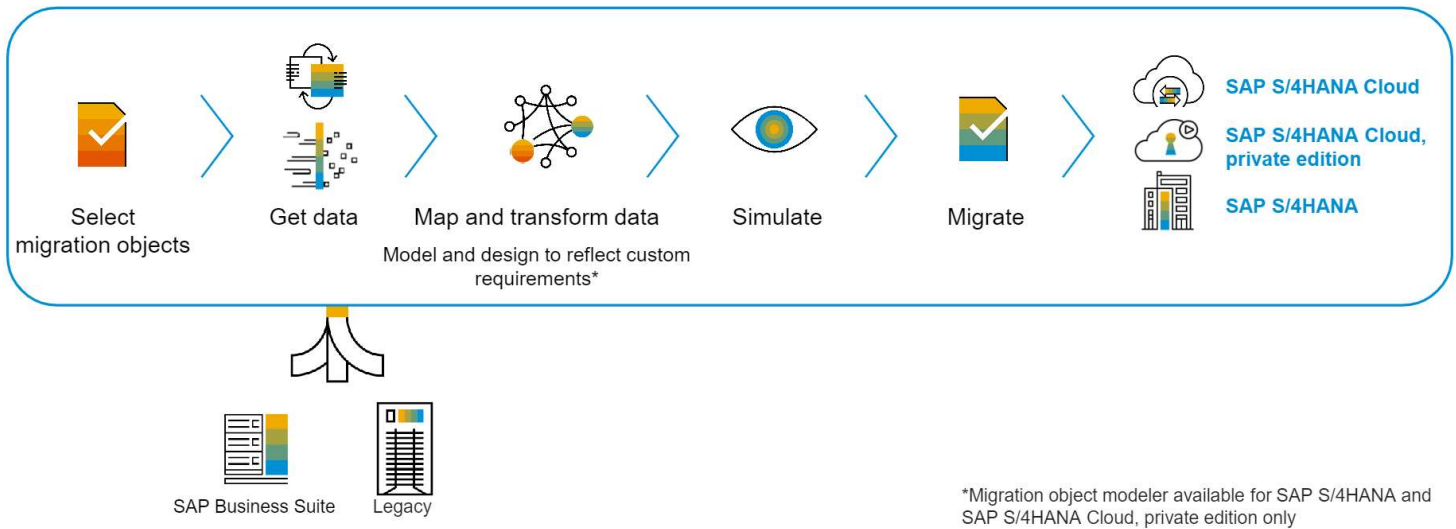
Select migration objects

Get data

Map and transform data

Model and design to reflect custom requirements*

Simulate

Migrate

SAP S/4HANA Cloud

SAP S/4HANA Cloud, private edition

SAP S/4HANA

SAP Business Suite

Legacy

*Migration object modeler available for SAP S/4HANA and SAP S/4HANA Cloud, private edition only